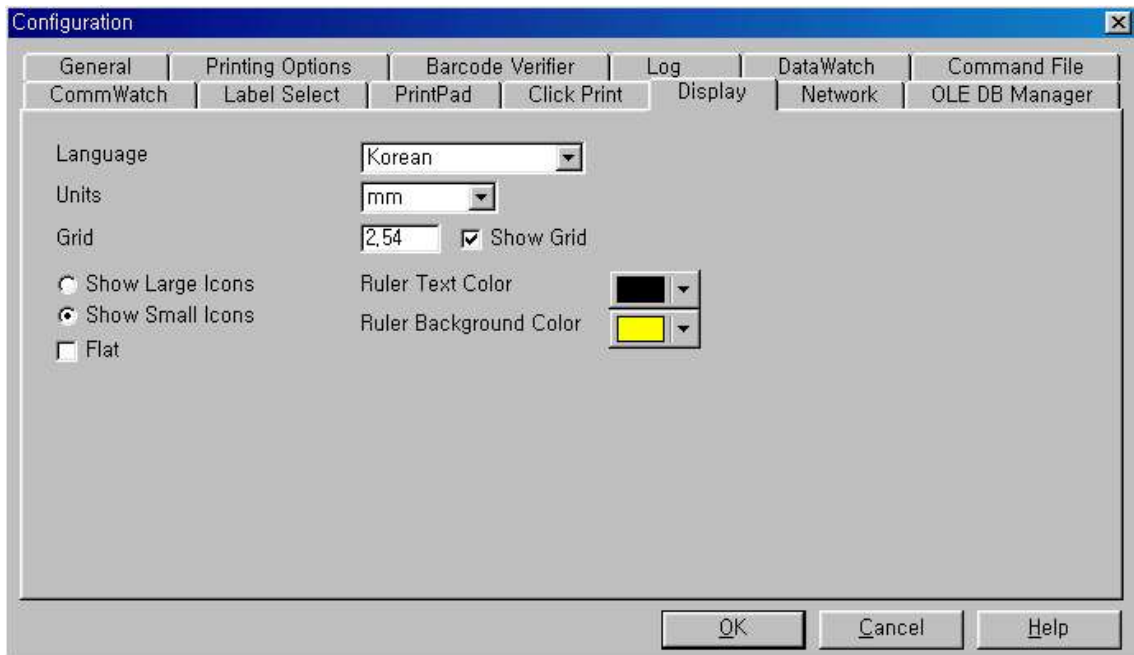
Configuration

General | Printing Options | Barcode Verifier | Log | DataWatch | Command File
CommWatch | Label Select | PrintPad | Click Print | Display | Network | OLE DB Manager

Language Korean
Units mm
Grid 2,54 Show Grid
Show Large Icons
Show Small Icons
Flat
Ruler Text Color
Ruler Background Color

OK Cancel Help